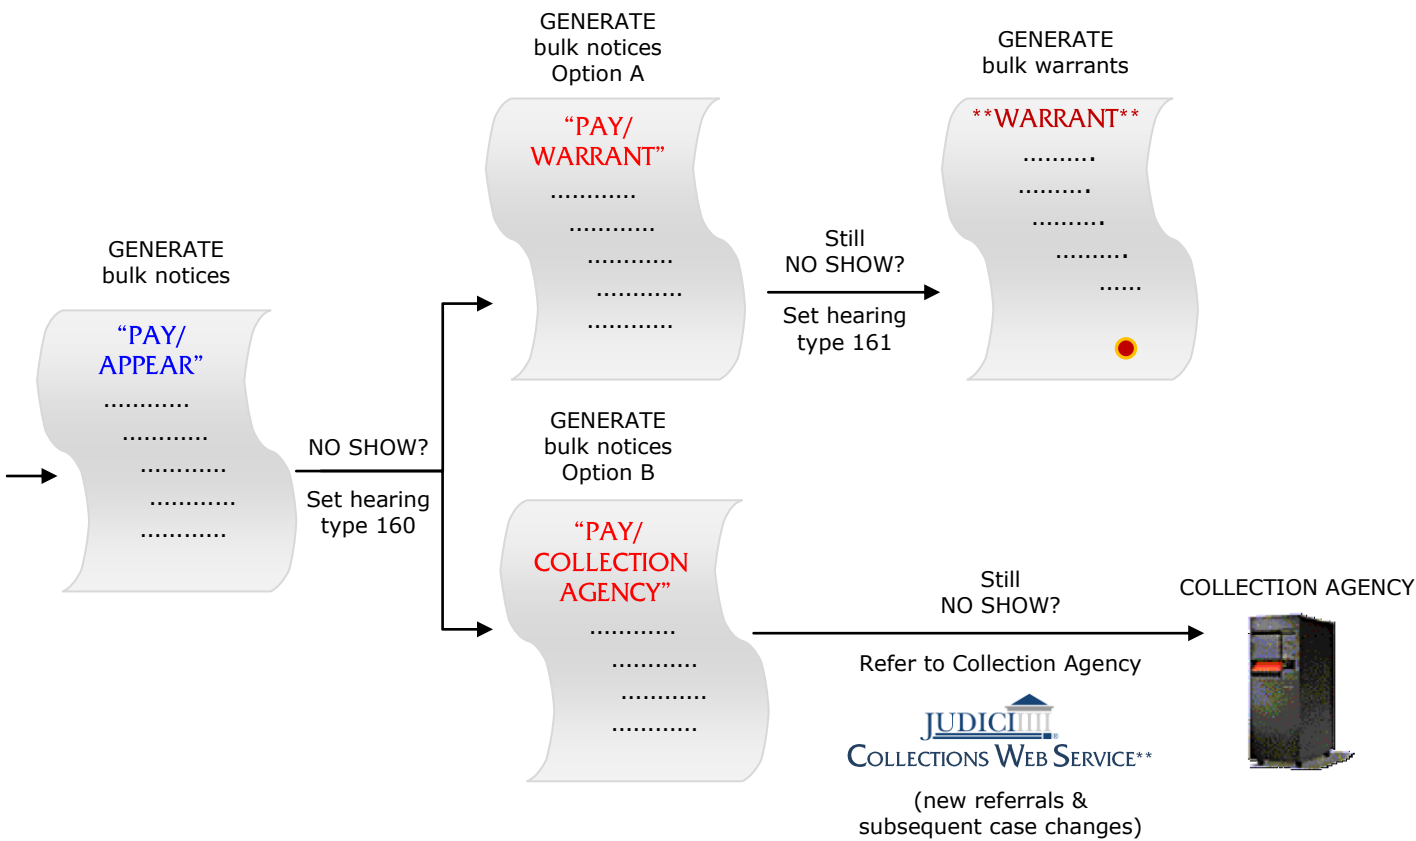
GENERATE
bulk notices

"PAY/
APPEAR"
............
............
............
............
............

NO SHOW?

Set hearing
type 160

GENERATE
bulk notices
Option A

"PAY/
WARRANT"
............
............
............
............
............

Still
NO SHOW?

Set hearing
type 161

GENERATE
bulk warrants

**WARRANT**
..........
..........
..........
..........
......

GENERATE
bulk notices
Option B

"PAY/
COLLECTION
AGENCY"
............
............
............
............

Still
NO SHOW?

Refer to Collection Agency

COLLECTION AGENCY

JUDICI
COLLECTIONS WEB SERVICE**

(new referrals &
subsequent case changes)